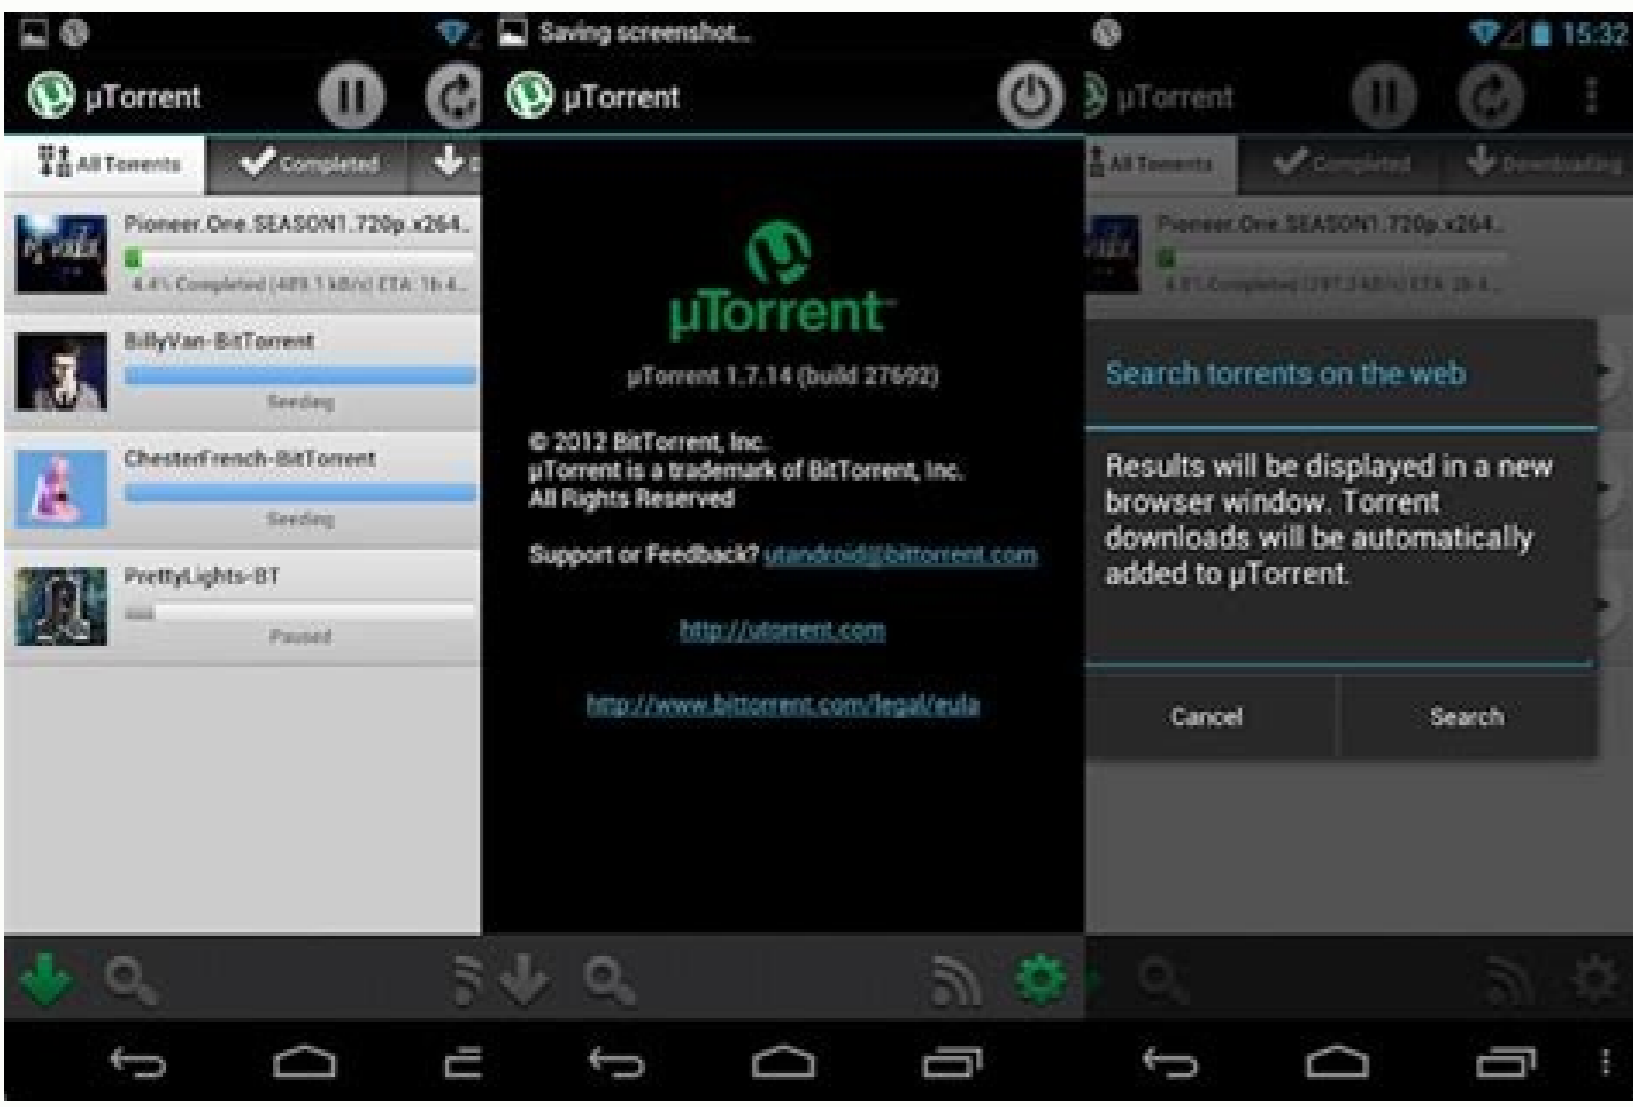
µTorrent

All Torrents
Completed

Pioneer.One.SEASON1.720p.x264...
4.4% Completed (489.1 kB/s) ETA: 1h 4...

BillyVan-BitTorrent
Seeding

ChesterFrench-BitTorrent
Seeding

PrettyLights-BT
Paused

Saving screenshot...

µTorrent

µTorrent

µTorrent 1.7.14 (build 27692)

© 2012 BitTorrent, Inc.
µTorrent is a trademark of BitTorrent, Inc.
All Rights Reserved

Support or Feedback? utandroid@bittorrent.com

http://utorrent.com

http://www.bittorrent.com/legal/eula

15:32

µTorrent

All Torrents
Completed
Downloading

Pioneer.One.SEASON1.720p.x264...
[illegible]

Search torrents on the web

Results will be displayed in a new browser window. Torrent downloads will be automatically added to µTorrent.

Cancel
Search